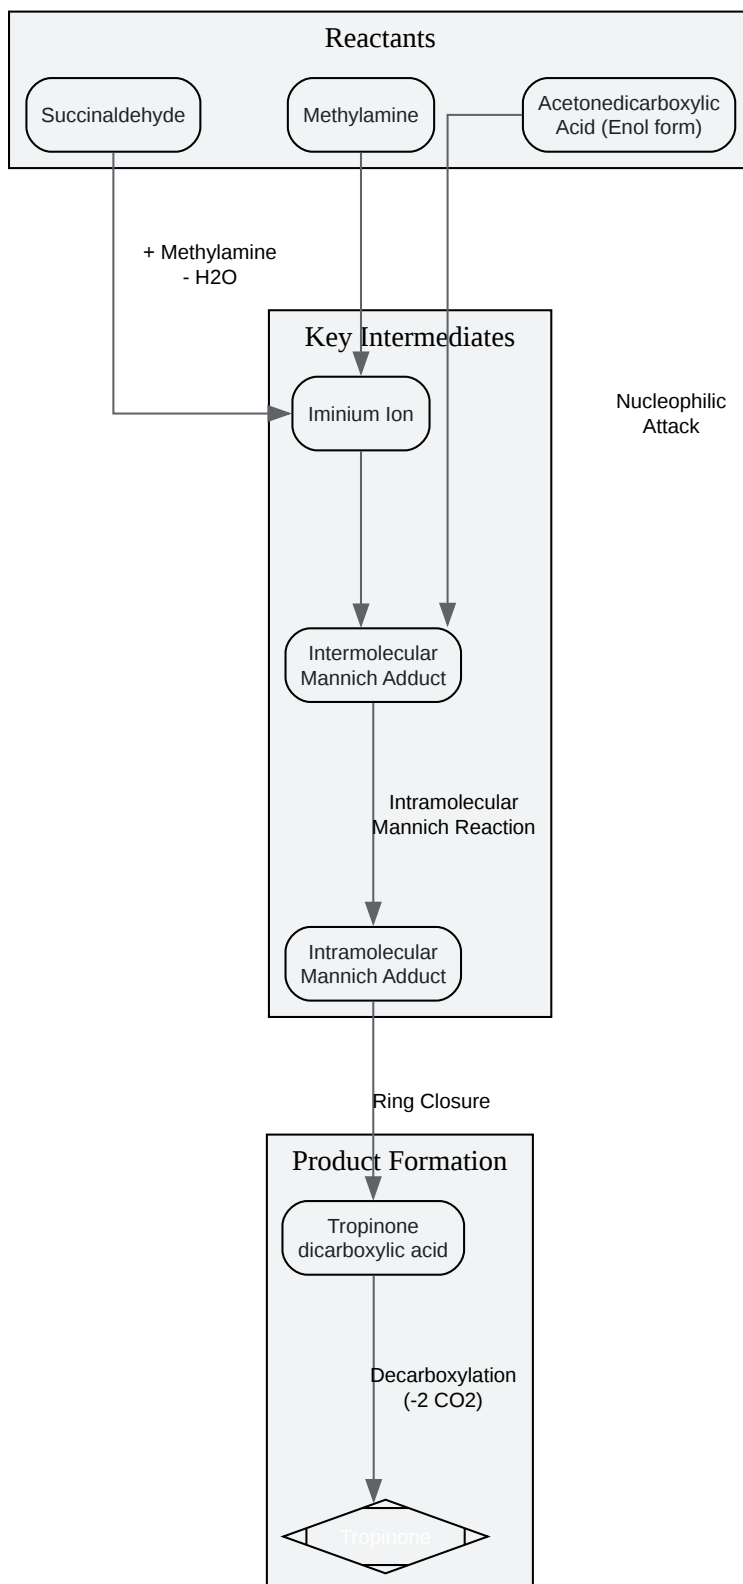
Reactants

Succinaldehyde

Methylamine

Acetonedicarboxylic Acid (Enol form)

+ Methylamine
- H2O

Key Intermediates

Nucleophilic Attack

Iminium Ion

Intermolecular Mannich Adduct

Intramolecular Mannich Reaction

Intramolecular Mannich Adduct

Ring Closure

Product Formation

Tropinone dicarboxylic acid

Decarboxylation (-2 CO2)

Tropinone